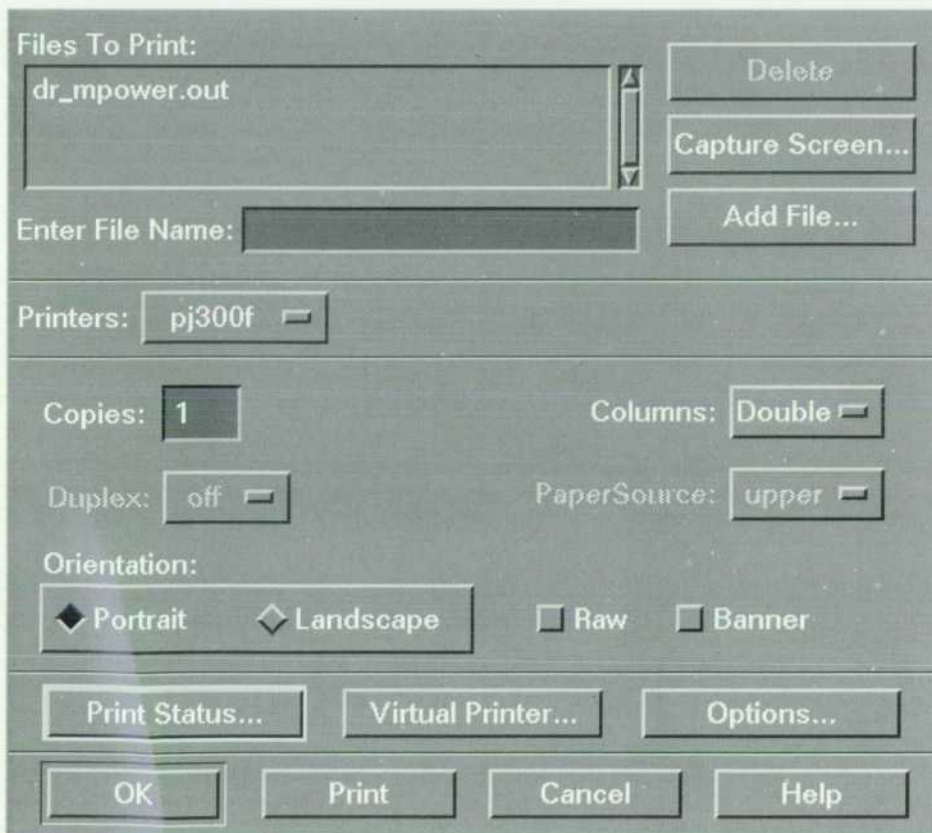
Files To Print:
dr_mpower.out

Delete

Capture Screen...

Add File...

Enter File Name:

Printers: pj300f

Copies: 1

Columns: Double

Duplex: off

PaperSource: upper

Orientation:

Portrait

Landscape

Raw

Banner

Print Status...

Virtual Printer...

Options...

OK

Print

Cancel

Help